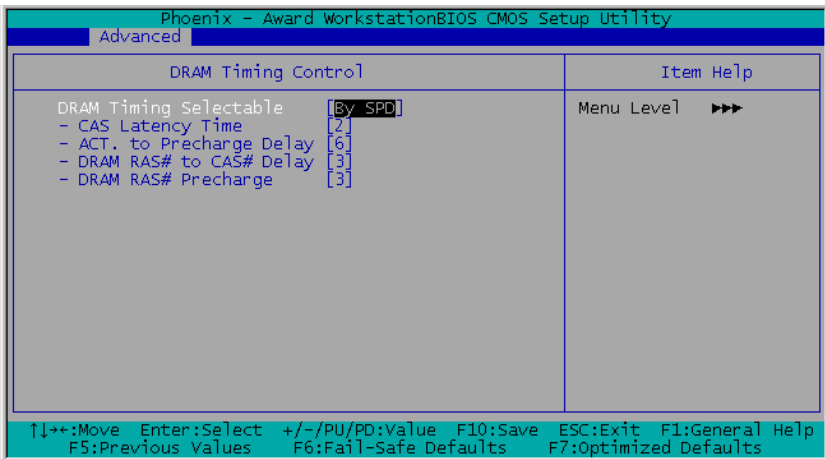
Phoenix - Award WorkstationBIOS CMOS Setup Utility
Advanced

DRAM Timing Control

Item Help

DRAM Timing Selectable [By SPD]
- CAS Latency Time [2]
- ACT. to Precharge Delay [6]
- DRAM RAS# to CAS# Delay [3]
- DRAM RAS# Precharge [3]

Menu Level ▸▸▸

↑↓→←:Move Enter:Select +/-/PU/PD:Value F10:Save ESC:Exit F1:General Help
F5:Previous Values F6:Fail-Safe Defaults F7:Optimized Defaults